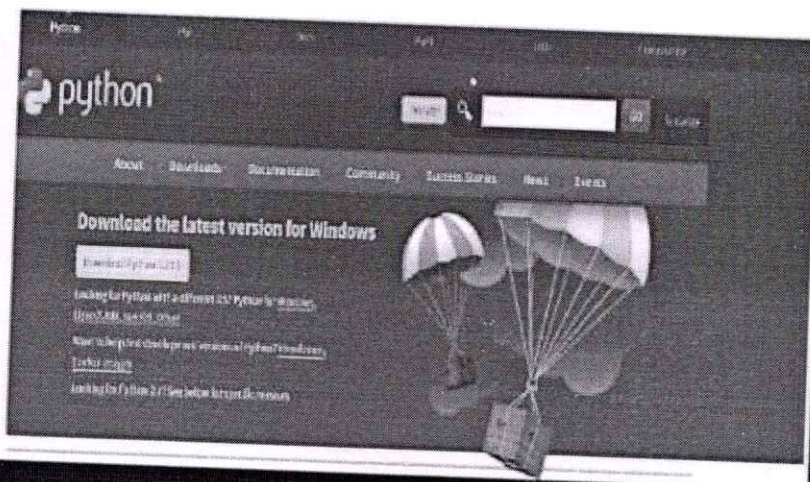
Python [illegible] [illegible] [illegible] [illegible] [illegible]

python

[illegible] GO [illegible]

About Downloads Documentation Community Success Stories News Events

Download the latest version for Windows

Download Python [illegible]

Looking for Python with a different OS? Python for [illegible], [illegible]

Want to help test development versions of Python? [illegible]

Looking for Python 2.7? See below for specific releases